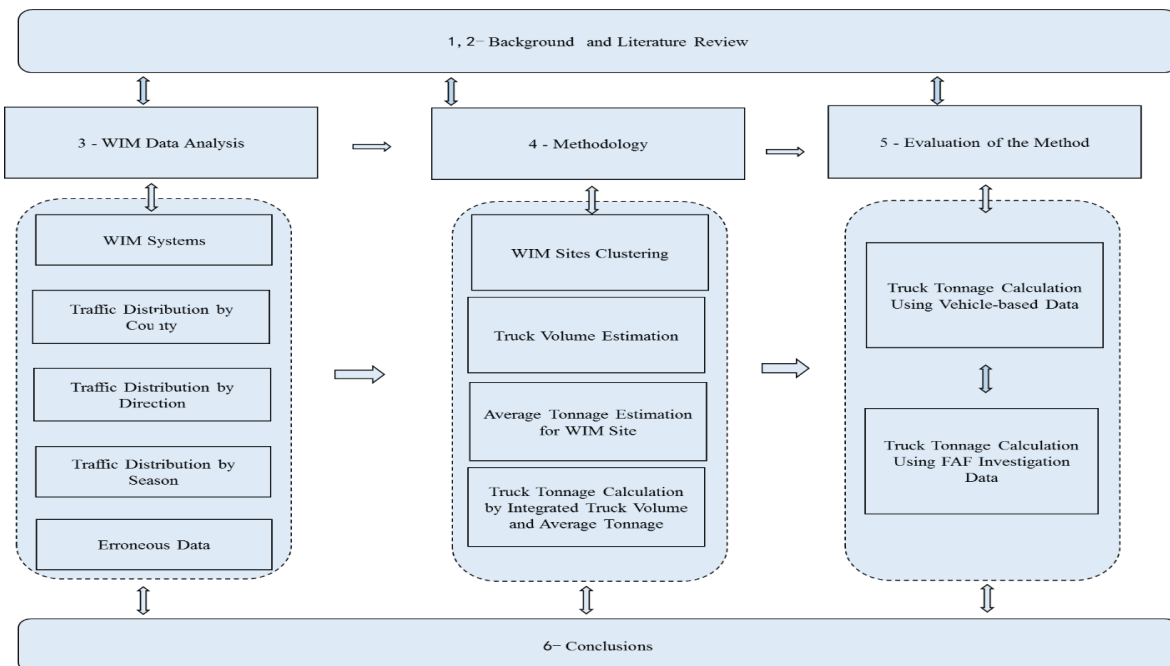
1, 2- Background and Literature Review

3 - WIM Data Analysis

WIM Systems

Traffic Distribution by County

Traffic Distribution by Direction

Traffic Distribution by Season

Erroneous Data

4 - Methodology

WIM Sites Clustering

Truck Volume Estimation

Average Tonnage Estimation for WIM Site

Truck Tonnage Calculation by Integrated Truck Volume and Average Tonnage

5 - Evaluation of the Method

Truck Tonnage Calculation Using Vehicle-based Data

Truck Tonnage Calculation Using FAF Investigation Data

6- Conclusions